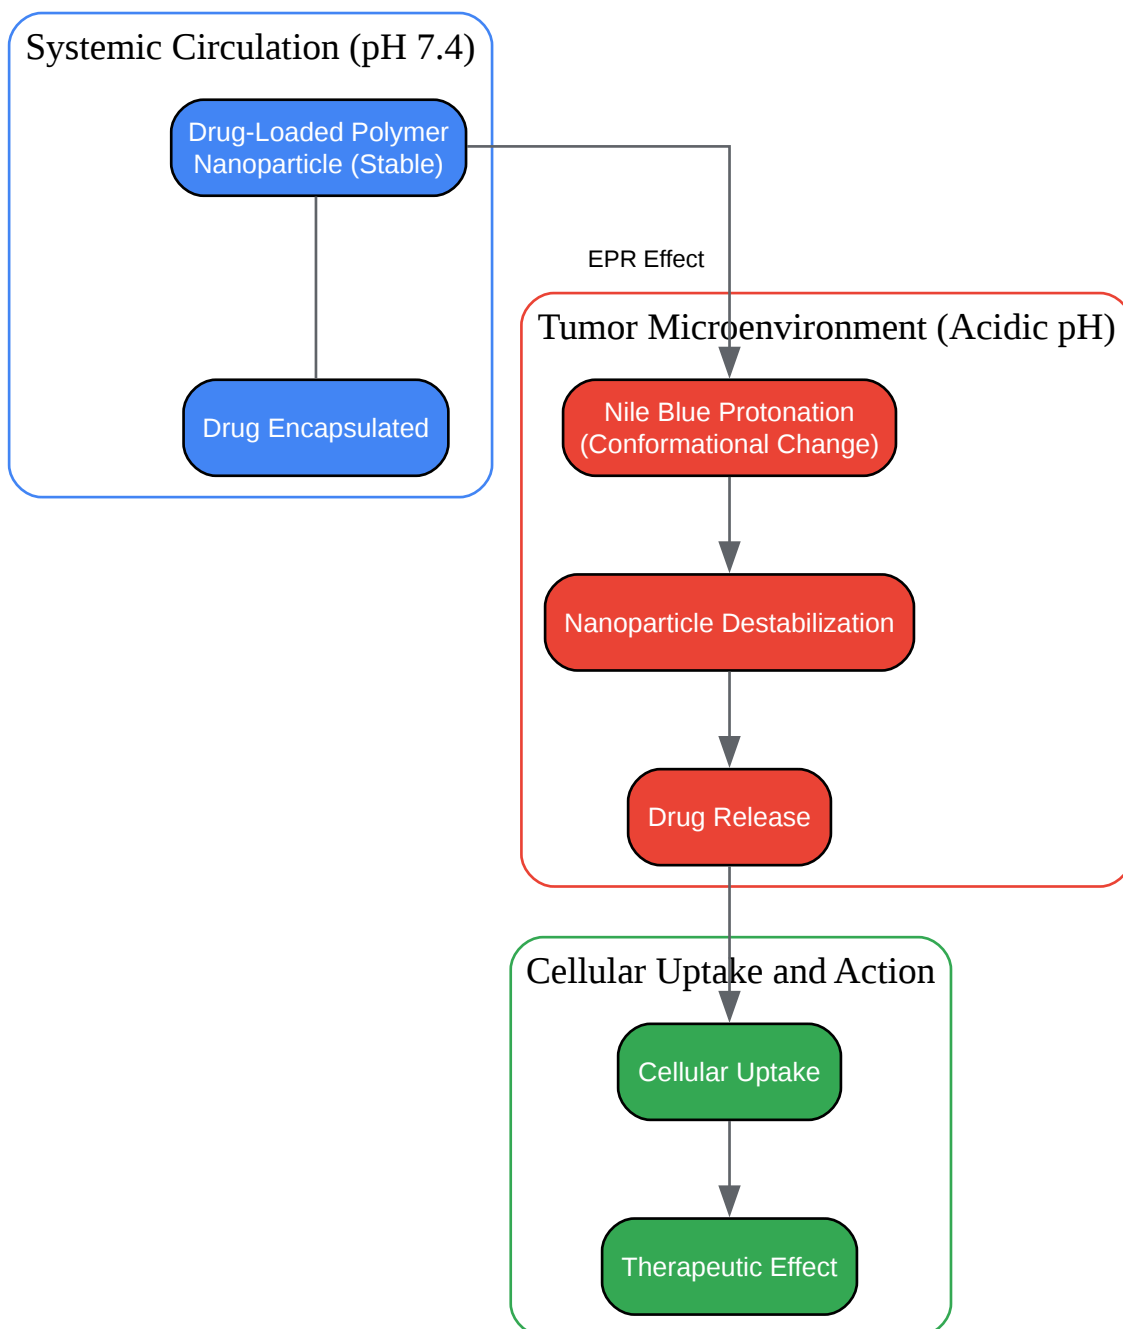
Systemic Circulation (pH 7.4)

Drug-Loaded Polymer Nanoparticle (Stable)

Drug Encapsulated

EPR Effect

Tumor Microenvironment (Acidic pH)

Nile Blue Protonation (Conformational Change)

Nanoparticle Destabilization

Drug Release

Cellular Uptake and Action

Cellular Uptake

Therapeutic Effect